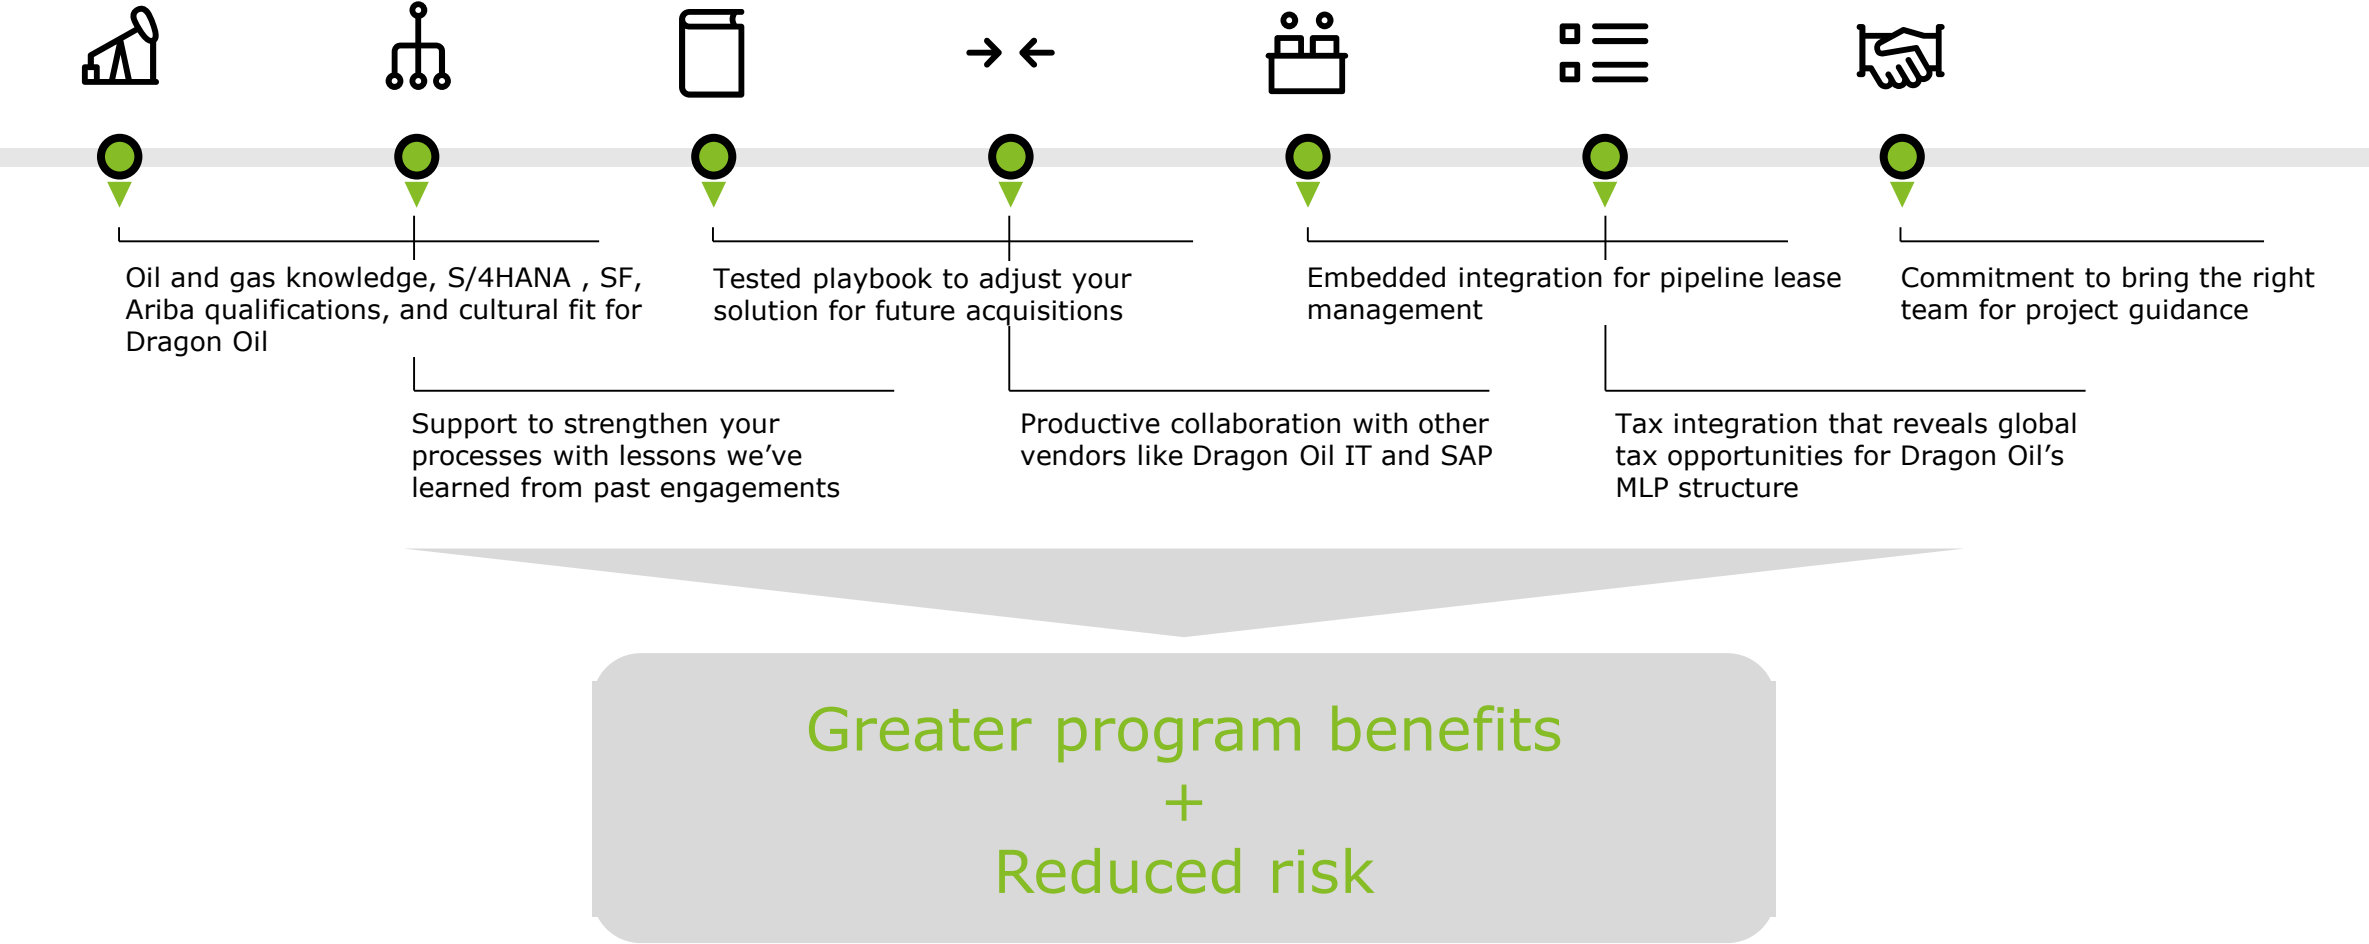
Oil and gas knowledge, S/4HANA , SF, Ariba qualifications, and cultural fit for Dragon Oil

Support to strengthen your processes with lessons we've learned from past engagements

Tested playbook to adjust your solution for future acquisitions

Productive collaboration with other vendors like Dragon Oil IT and SAP

Embedded integration for pipeline lease management

Tax integration that reveals global tax opportunities for Dragon Oil's MLP structure

Commitment to bring the right team for project guidance

Greater program benefits
+
Reduced risk